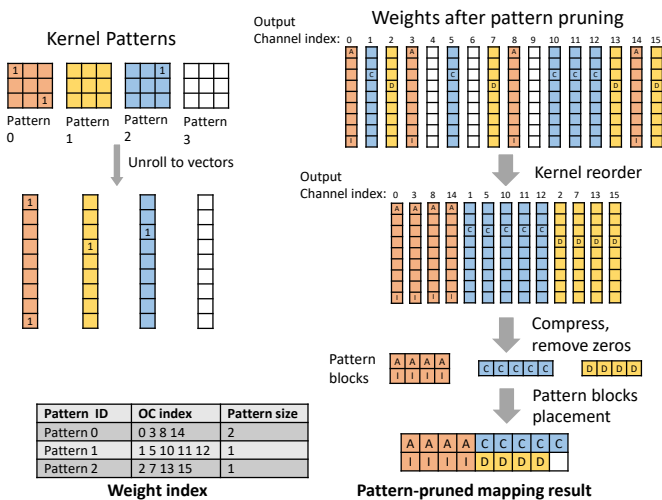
Kernel Patterns

1
1
Pattern 0

1
Pattern 1

1
Pattern 2

Pattern 3

Unroll to vectors

1
1
1
1
1

Weights after pattern pruning

Output Channel index: 0 1 2 3 4 5 6 7 8 9 10 11 12 13 14 15

A C D A C D A C C C D A
I I I I

Kernel reorder

Output Channel index: 0 3 8 14 1 5 10 11 12 2 7 13 15

A A A A C C C C C D D D D
I I I I

Compress, remove zeros

Pattern blocks

A A A A
I I I I

C C C C C

D D D D

Pattern blocks placement

A A A A C C C C C
I I I I D D D D

| Pattern ID | OC index | Pattern size |
|---|---|---|
| Pattern 0 | 0 3 8 14 | 2 |
| Pattern 1 | 1 5 10 11 12 | 1 |
| Pattern 2 | 2 7 13 15 | 1 |

Weight index

Pattern-pruned mapping result